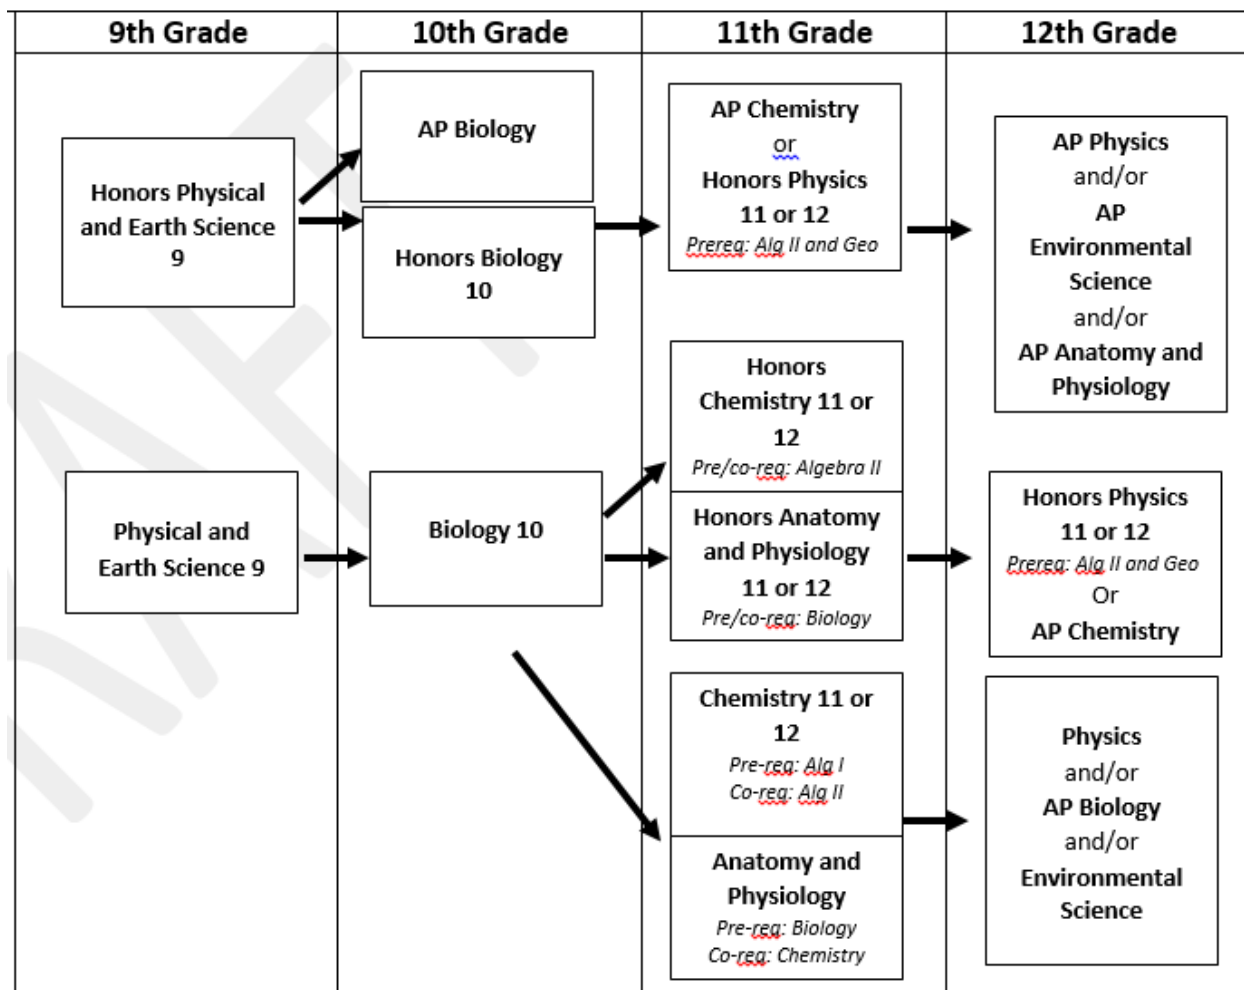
9th Grade

10th Grade

11th Grade

12th Grade

Honors Physical and Earth Science 9

AP Biology

Honors Biology 10

AP Chemistry or Honors Physics 11 or 12
Prereq: Alg II and Geo

AP Physics and/or AP Environmental Science and/or AP Anatomy and Physiology

Honors Chemistry 11 or 12
Pre/co-req: Algebra II

Honors Anatomy and Physiology 11 or 12
Pre/co-req: Biology

Physical and Earth Science 9

Biology 10

Honors Physics 11 or 12
Prereq: Alg II and Geo
Or
AP Chemistry

Chemistry 11 or 12
Pre-req: Alg I
Co-req: Alg II

Anatomy and Physiology
Pre-req: Biology
Co-req: Chemistry

Physics and/or AP Biology and/or Environmental Science